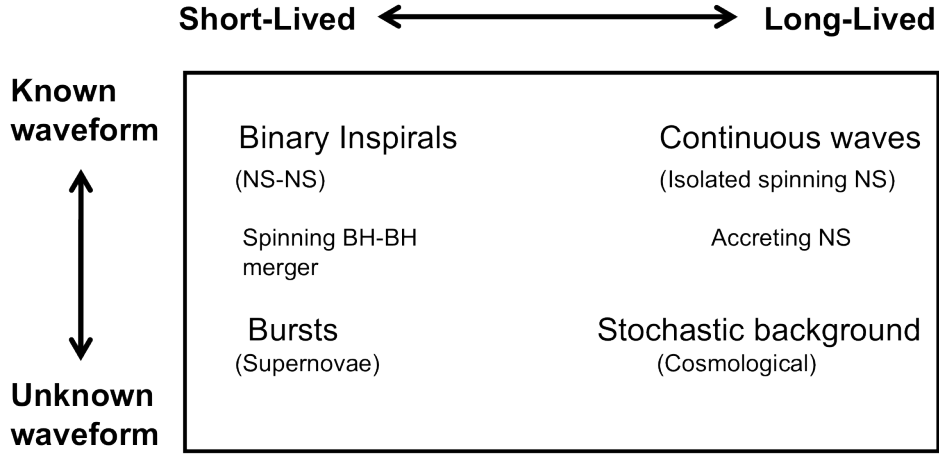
Short-Lived Long-Lived

Known waveform

Unknown waveform

Binary Inspirals
(NS-NS)

Continuous waves
(Isolated spinning NS)

Spinning BH-BH merger

Accreting NS

Bursts
(Supernovae)

Stochastic background
(Cosmological)